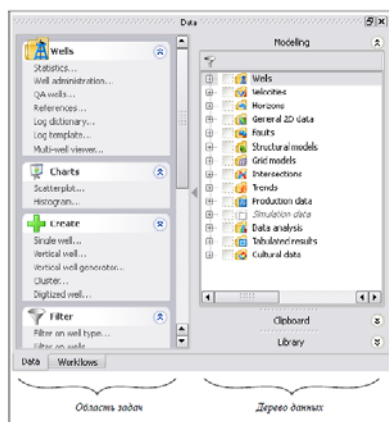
Data

Wells
Statistics...
Well administration...
QA wells...
References...
Log dictionary...
Log template...
Multi-well viewer...

Charts
Scatterplot...
Histogram...

Create
Single well...
Vertical well...
Vertical well generator...
Cluster...
Digitized well...

Filter
Filter on well type...
Filter on wells

Data Workflows

Modeling

Wells
Velocities
Horizons
General 2D data
Faults
Structural models
Grid models
Intersections
Trends
Production data
Simulation data
Data analysis
Tabulated results
Cultural data

Clipboard

Library

Область задач

Дерево данных